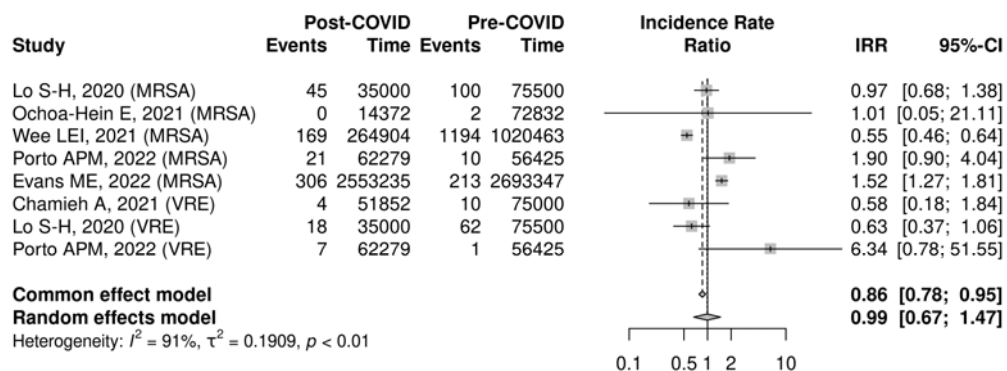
| Study | Post-COVID Events | Post-COVID Time | Pre-COVID Events | Pre-COVID Time | Incidence Rate Ratio | IRR | 95%-CI |
|---|---|---|---|---|---|---|---|
| Lo S-H, 2020 (MRSA) | 45 | 35000 | 100 | 75500 | | 0.97 | [0.68; 1.38] |
| Ochoa-Hein E, 2021 (MRSA) | 0 | 14372 | 2 | 72832 | | 1.01 | [0.05; 21.11] |
| Wee LEI, 2021 (MRSA) | 169 | 264904 | 1194 | 1020463 | | 0.55 | [0.46; 0.64] |
| Porto APM, 2022 (MRSA) | 21 | 62279 | 10 | 56425 | | 1.90 | [0.90; 4.04] |
| Evans ME, 2022 (MRSA) | 306 | 2553235 | 213 | 2693347 | | 1.52 | [1.27; 1.81] |
| Chamieh A, 2021 (VRE) | 4 | 51852 | 10 | 75000 | | 0.58 | [0.18; 1.84] |
| Lo S-H, 2020 (VRE) | 18 | 35000 | 62 | 75500 | | 0.63 | [0.37; 1.06] |
| Porto APM, 2022 (VRE) | 7 | 62279 | 1 | 56425 | | 6.34 | [0.78; 51.55] |
| **Common effect model** | | | | | | **0.86** | **[0.78; 0.95]** |
| **Random effects model** | | | | | | **0.99** | **[0.67; 1.47]** |

Heterogeneity: $I^2 = 91\%$, $\tau^2 = 0.1909$, $p < 0.01$

0.1 0.5 1 2 10